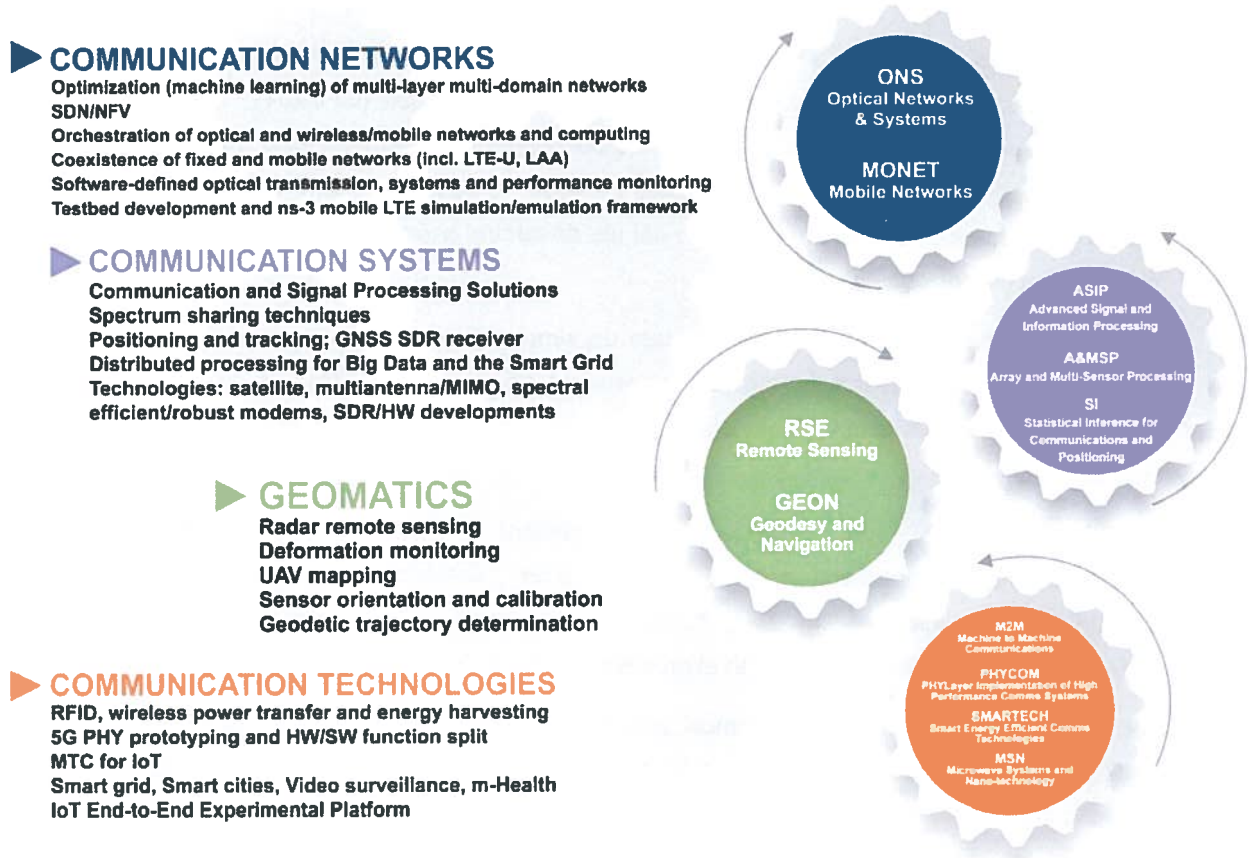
COMMUNICATION NETWORKS
Optimization (machine learning) of multi-layer multi-domain networks
SDN/NFV
Orchestration of optical and wireless/mobile networks and computing
Coexistence of fixed and mobile networks (incl. LTE-U, LAA)
Software-defined optical transmission, systems and performance monitoring
Testbed development and ns-3 mobile LTE simulation/emulation framework

COMMUNICATION SYSTEMS
Communication and Signal Processing Solutions
Spectrum sharing techniques
Positioning and tracking; GNSS SDR receiver
Distributed processing for Big Data and the Smart Grid
Technologies: satellite, multiantenna/MIMO, spectral efficient/robust modems, SDR/HW developments

GEOMATICS
Radar remote sensing
Deformation monitoring
UAV mapping
Sensor orientation and calibration
Geodetic trajectory determination

COMMUNICATION TECHNOLOGIES
RFID, wireless power transfer and energy harvesting
5G PHY prototyping and HW/SW function split
MTC for IoT
Smart grid, Smart cities, Video surveillance, m-Health
IoT End-to-End Experimental Platform

ONS
Optical Networks & Systems

MONET
Mobile Networks

ASIP
Advanced Signal and Information Processing

A&MSP
Array and Multi-Sensor Processing

SI
Statistical Inference for Communications and Positioning

RSE
Remote Sensing

GEON
Geodesy and Navigation

M2M
Machine to Machine Communications

PHYCOM
PHYLayer Implementation of High Performance Comms Systems

SMARTECH
Smart Energy Efficient Comms Technologies

MSN
Microwave Systems and Nano-technology